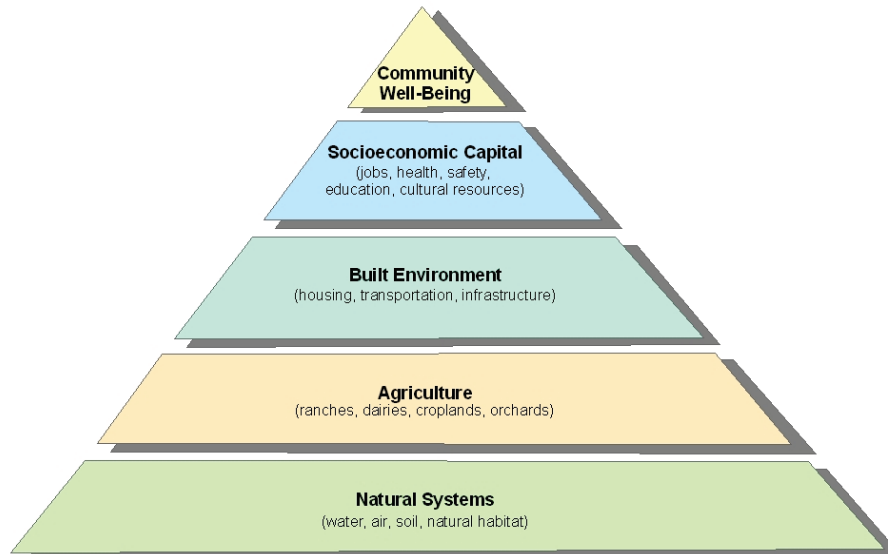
Community Well-Being

Socioeconomic Capital
(jobs, health, safety, education, cultural resources)

Built Environment
(housing, transportation, infrastructure)

Agriculture
(ranches, dairies, croplands, orchards)

Natural Systems
(water, air, soil, natural habitat)